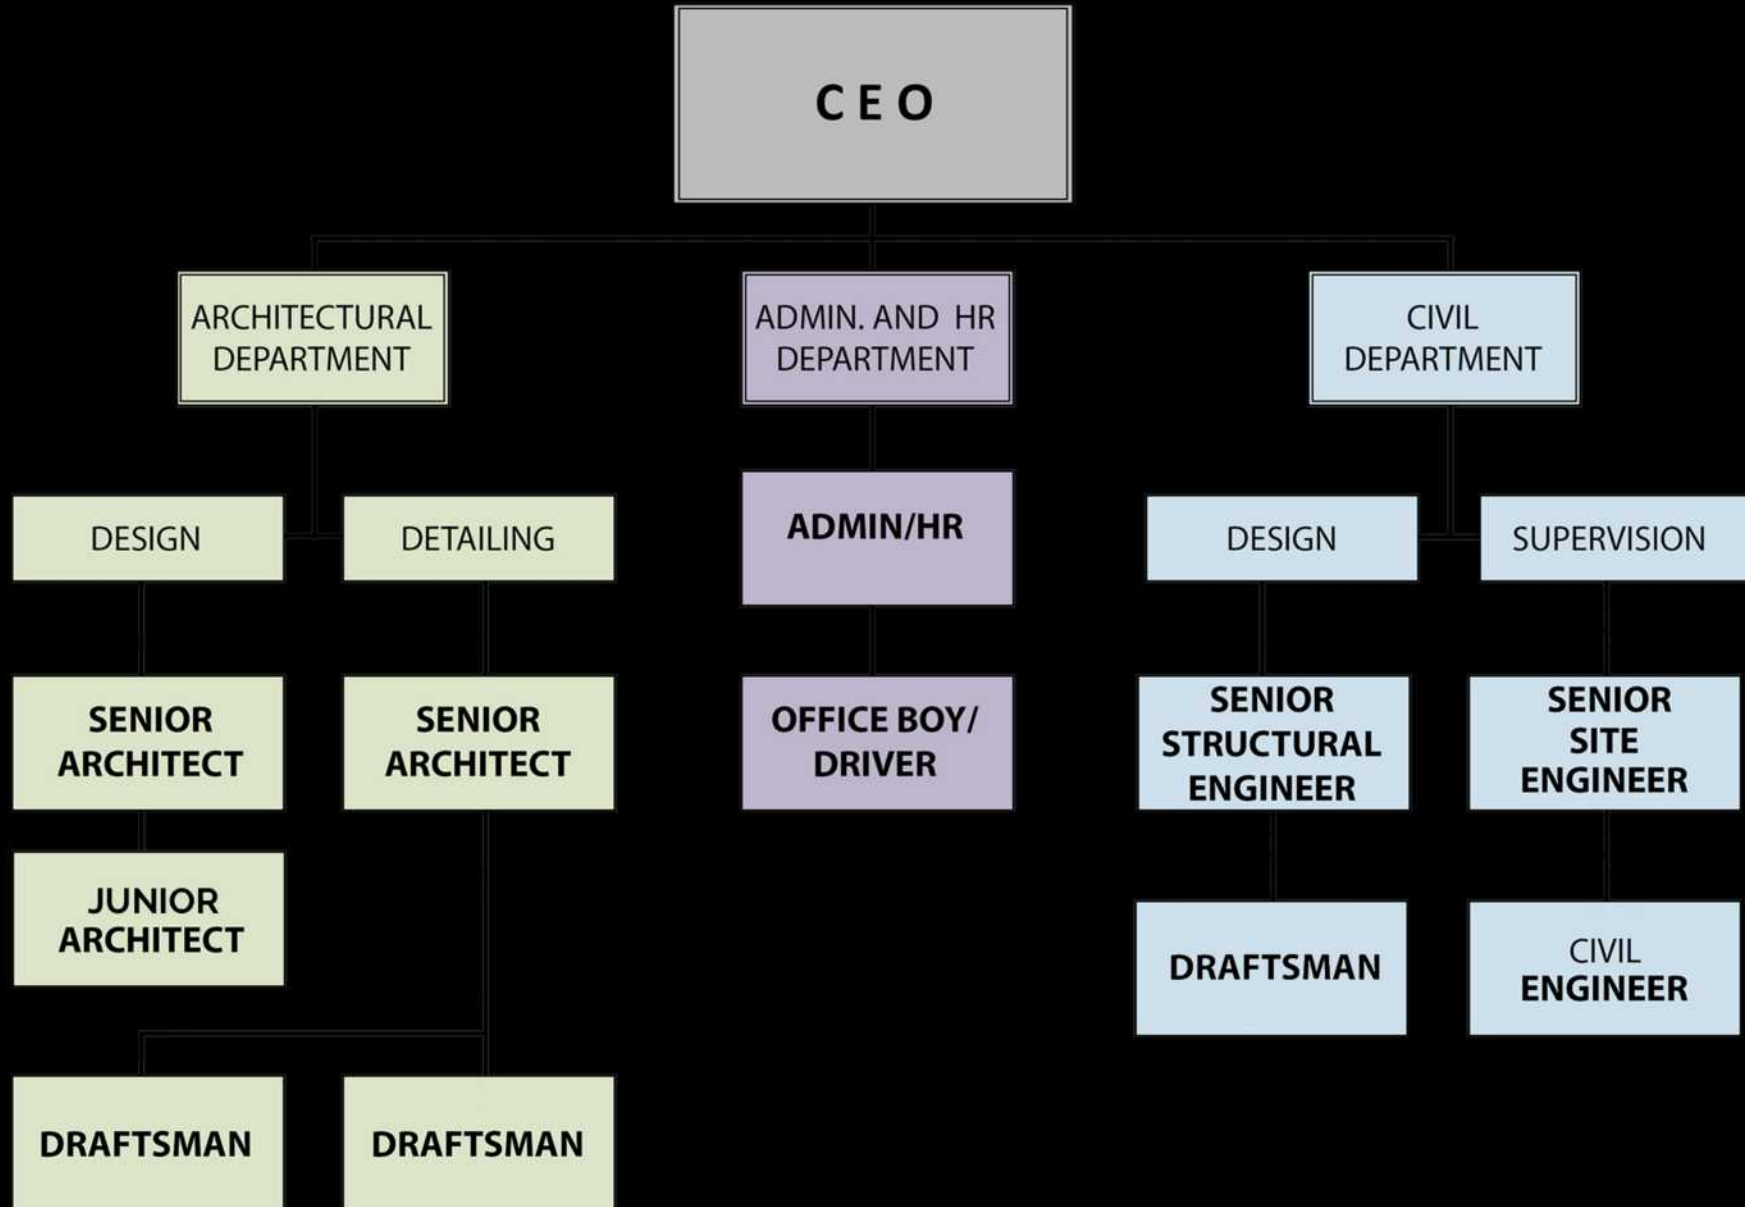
C E O

ARCHITECTURAL DEPARTMENT

ADMIN. AND HR DEPARTMENT

CIVIL DEPARTMENT

DESIGN

DETAILING

SENIOR ARCHITECT

SENIOR ARCHITECT

JUNIOR ARCHITECT

DRAFTSMAN

DRAFTSMAN

ADMIN/HR

OFFICE BOY/ DRIVER

DESIGN

SUPERVISION

SENIOR STRUCTURAL ENGINEER

SENIOR SITE ENGINEER

DRAFTSMAN

CIVIL ENGINEER